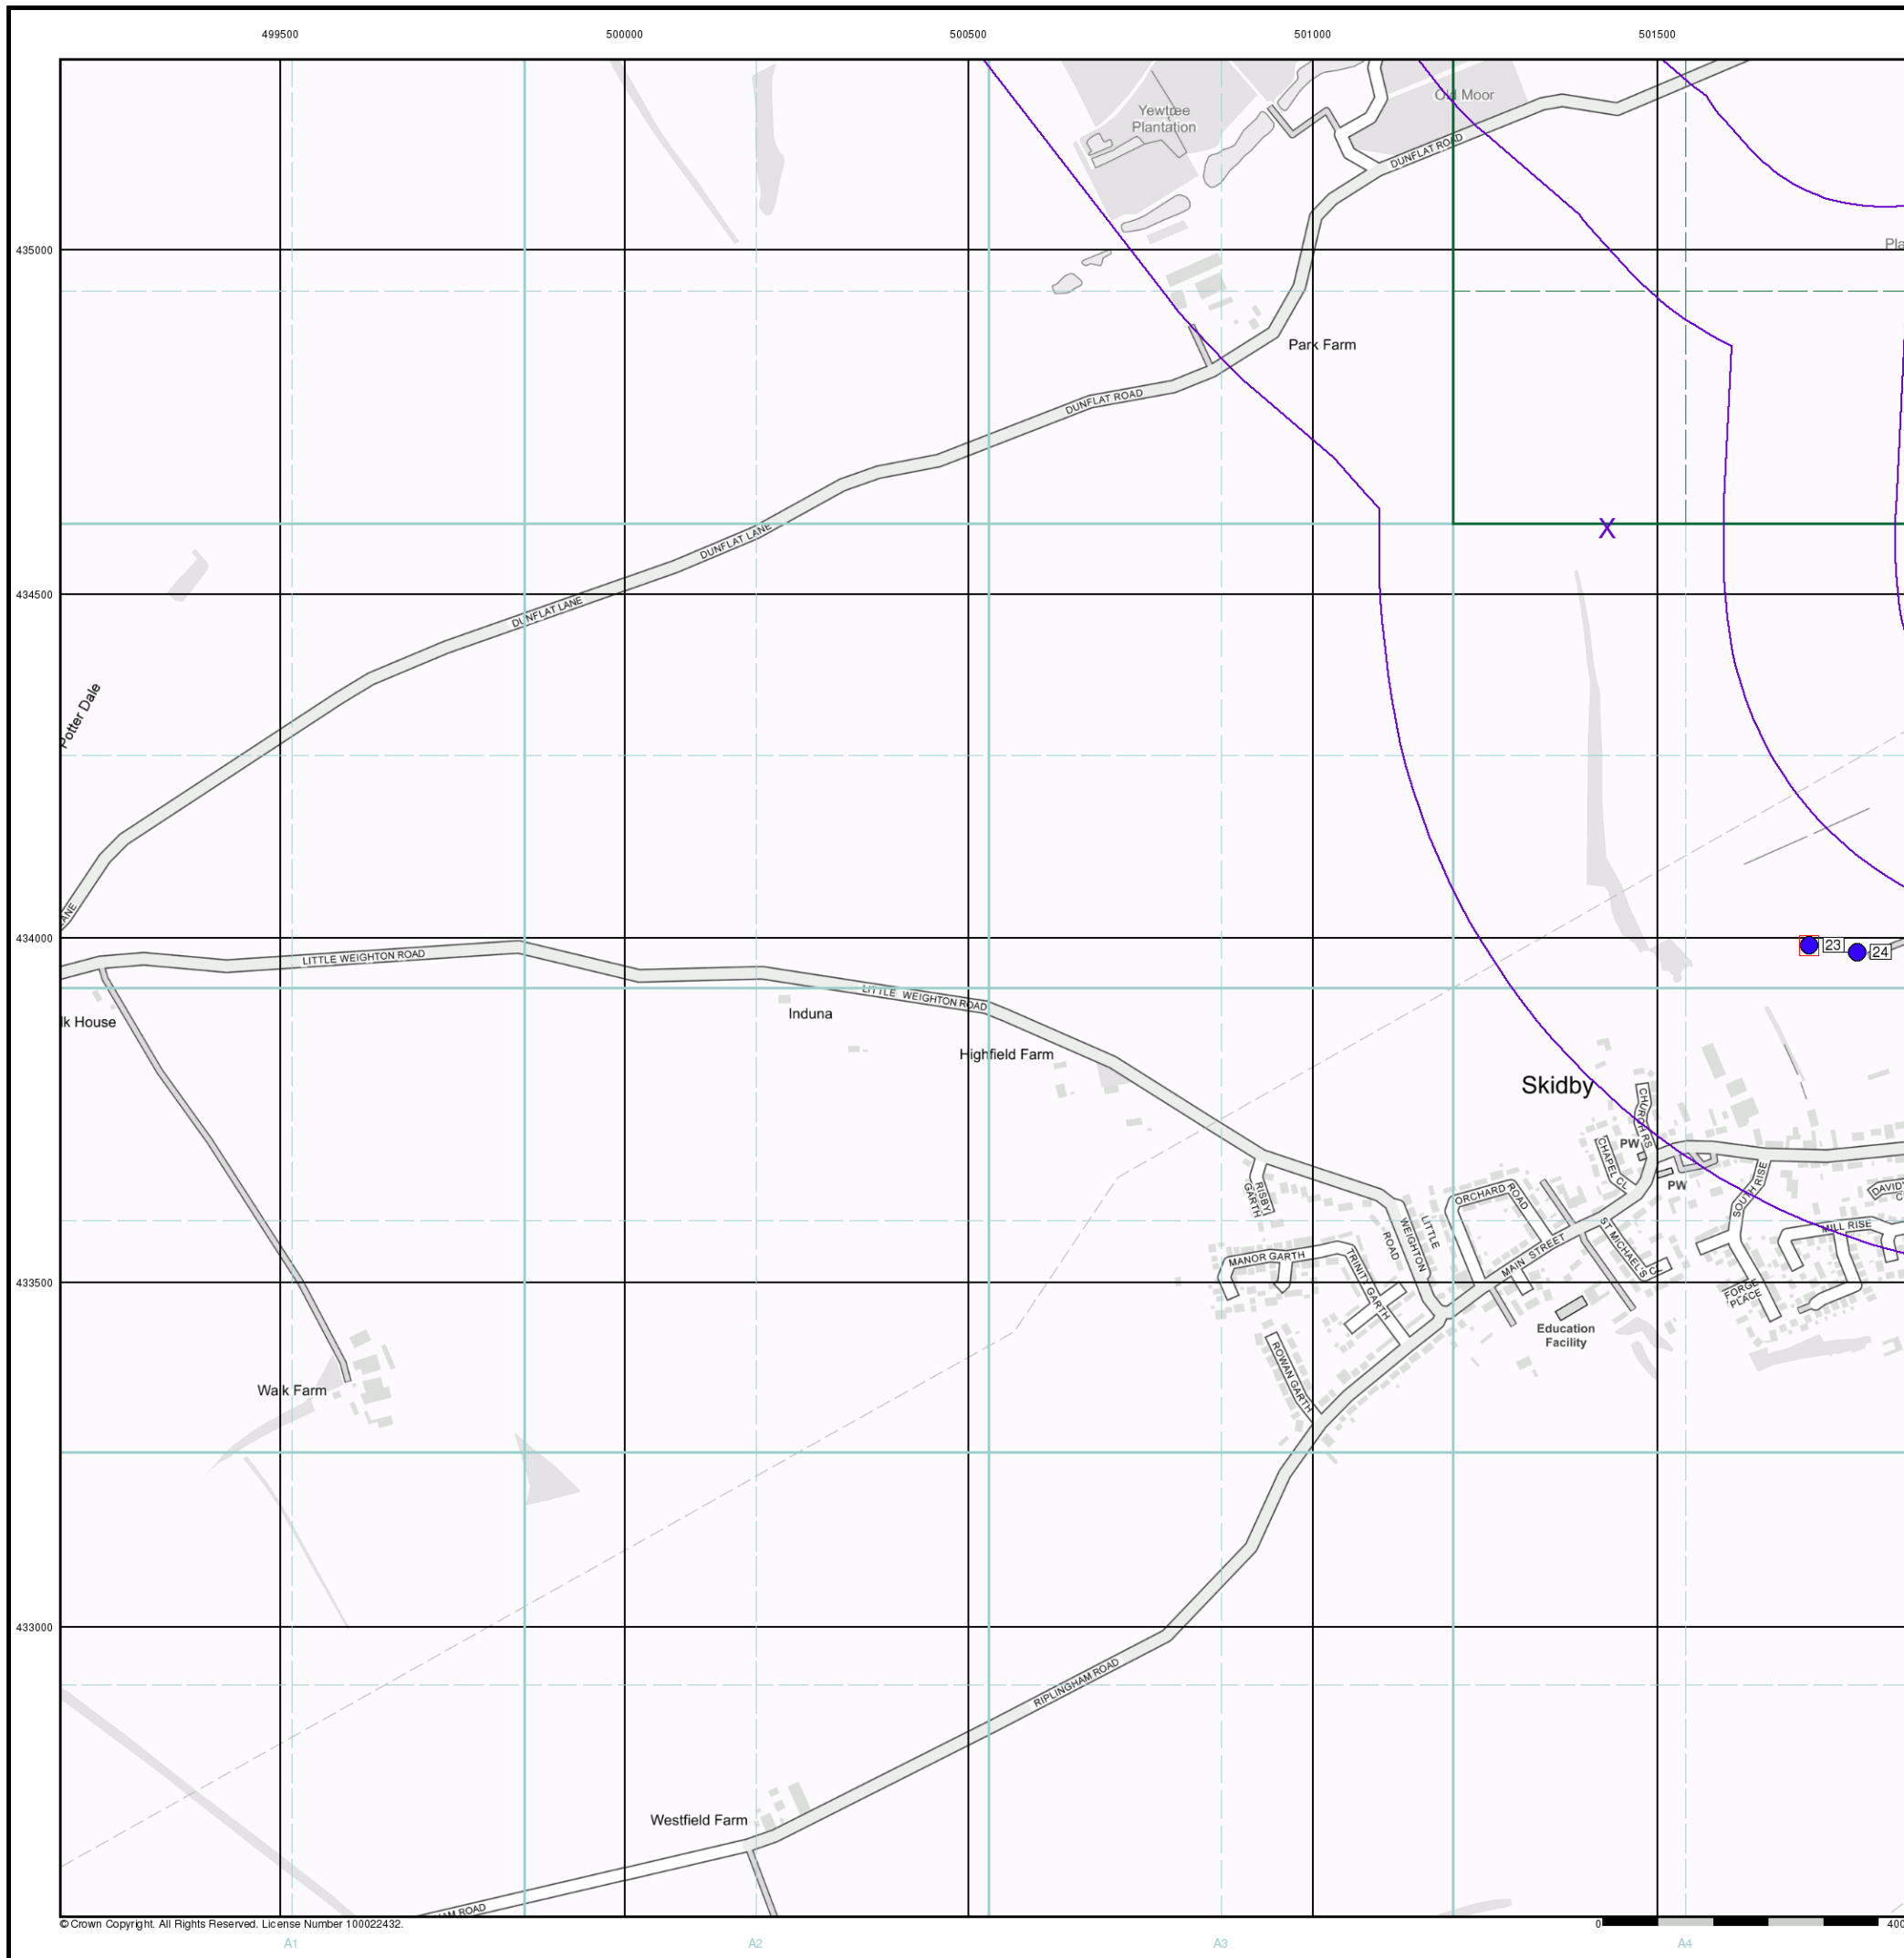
499500
500000
500500
501000
501500

435000
434500
434000
433500
433000

Yewtree Plantation
Old Moor
DUNFLAT ROAD
Pla
Park Farm
DUNFLAT ROAD
DUNFLAT LANE
DUNFLAT LANE
X
Potter Dale
LANE
LITTLE WEIGHTON ROAD
LITTLE WEIGHTON ROAD
23
24
lk House
Induna
Highfield Farm
Skidby
CHURCH RS
PW
CHAPEL CL
PW
SOUTH RISE
DAVID
RISBY GARTH
ORCHARD ROAD
LITTLE WEIGHTON ROAD
MAIN STREET
ST MICHAEL'S CL
MILL RISE
MANOR GARTH
TRINITY GARTH
FORGE PLACE
Education Facility
ROWAN GARTH
Walk Farm
RIPLINGHAM ROAD
Westfield Farm
AM ROAD
© Crown Copyright. All Rights Reserved. License Number 100022432.
0
400
A1
A2
A3
A4